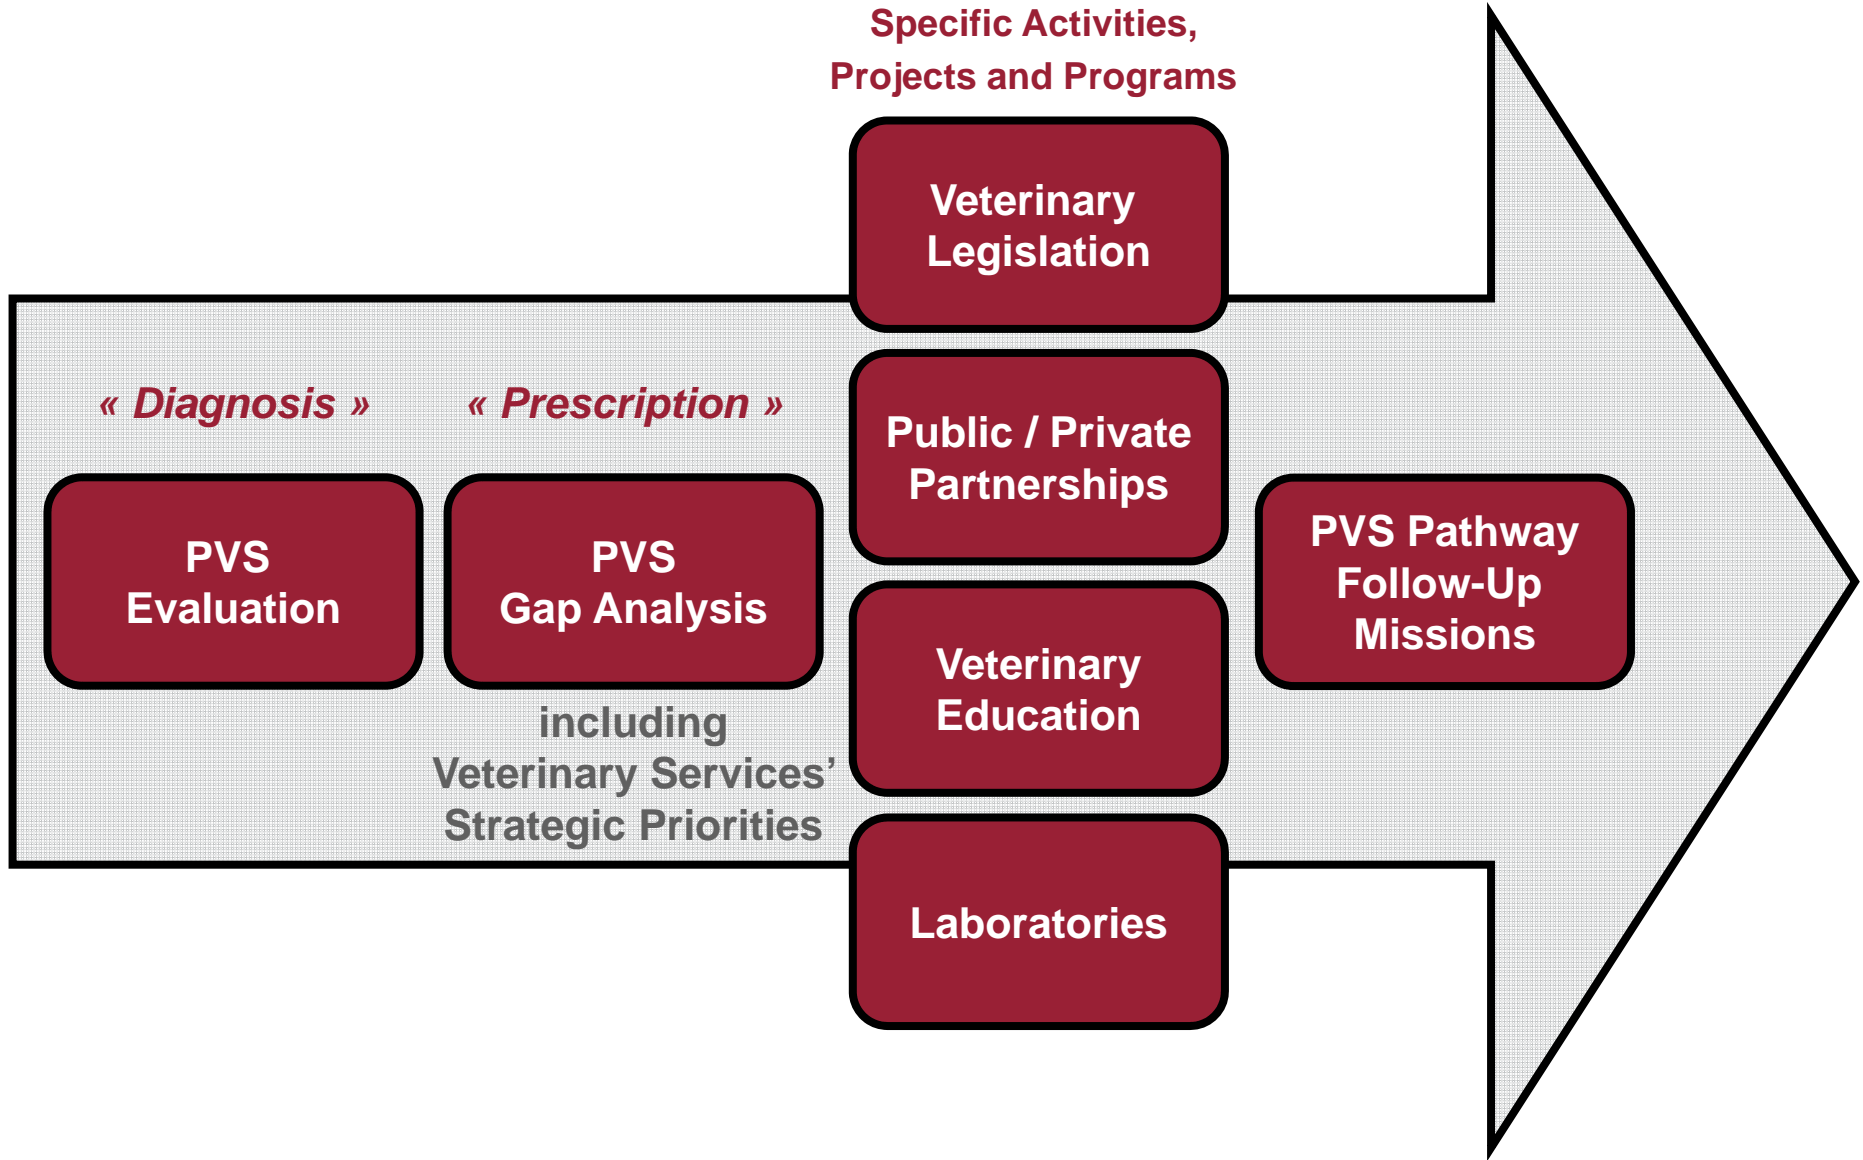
Specific Activities, Projects and Programs

« Diagnosis »

PVS Evaluation

« Prescription »

PVS Gap Analysis

including Veterinary Services' Strategic Priorities

Veterinary Legislation

Public / Private Partnerships

Veterinary Education

Laboratories

PVS Pathway Follow-Up Missions